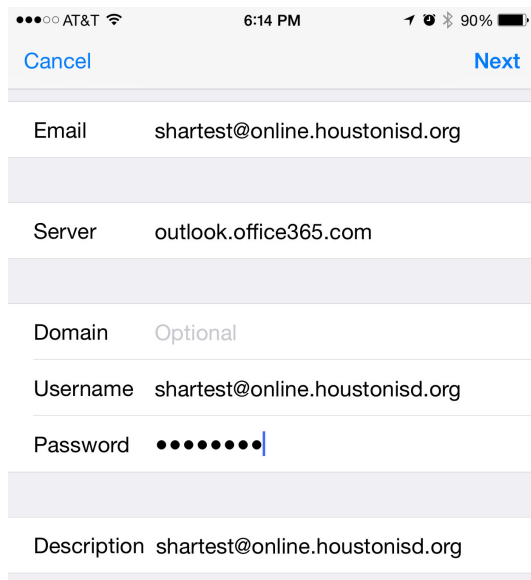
●●●○○ AT&T 6:14 PM 90%

Cancel Next

Email shartest@online.houstonisd.org

Server outlook.office365.com

Domain Optional

Username shartest@online.houstonisd.org

Password ••••••••

Description shartest@online.houstonisd.org